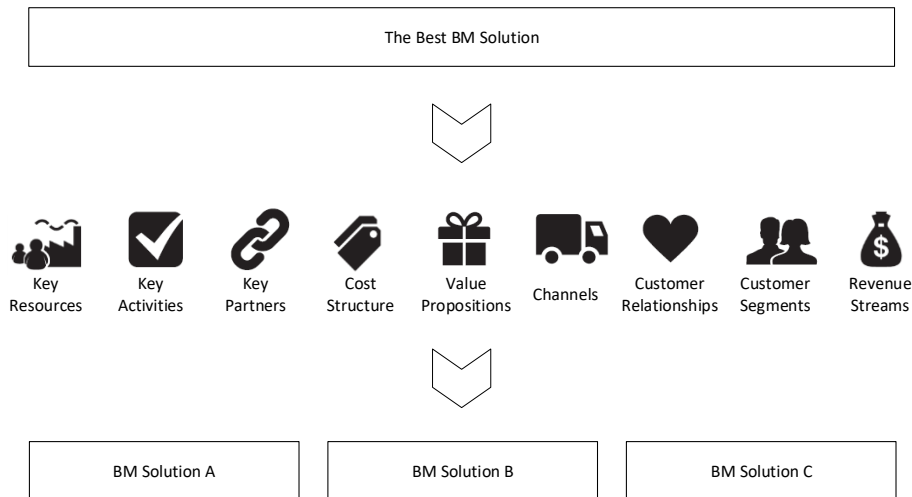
The Best BM Solution

Key Resources

Key Activities

Key Partners

Cost Structure

Value Propositions

Channels

Customer Relationships

Customer Segments

Revenue Streams

$

BM Solution A

BM Solution B

BM Solution C